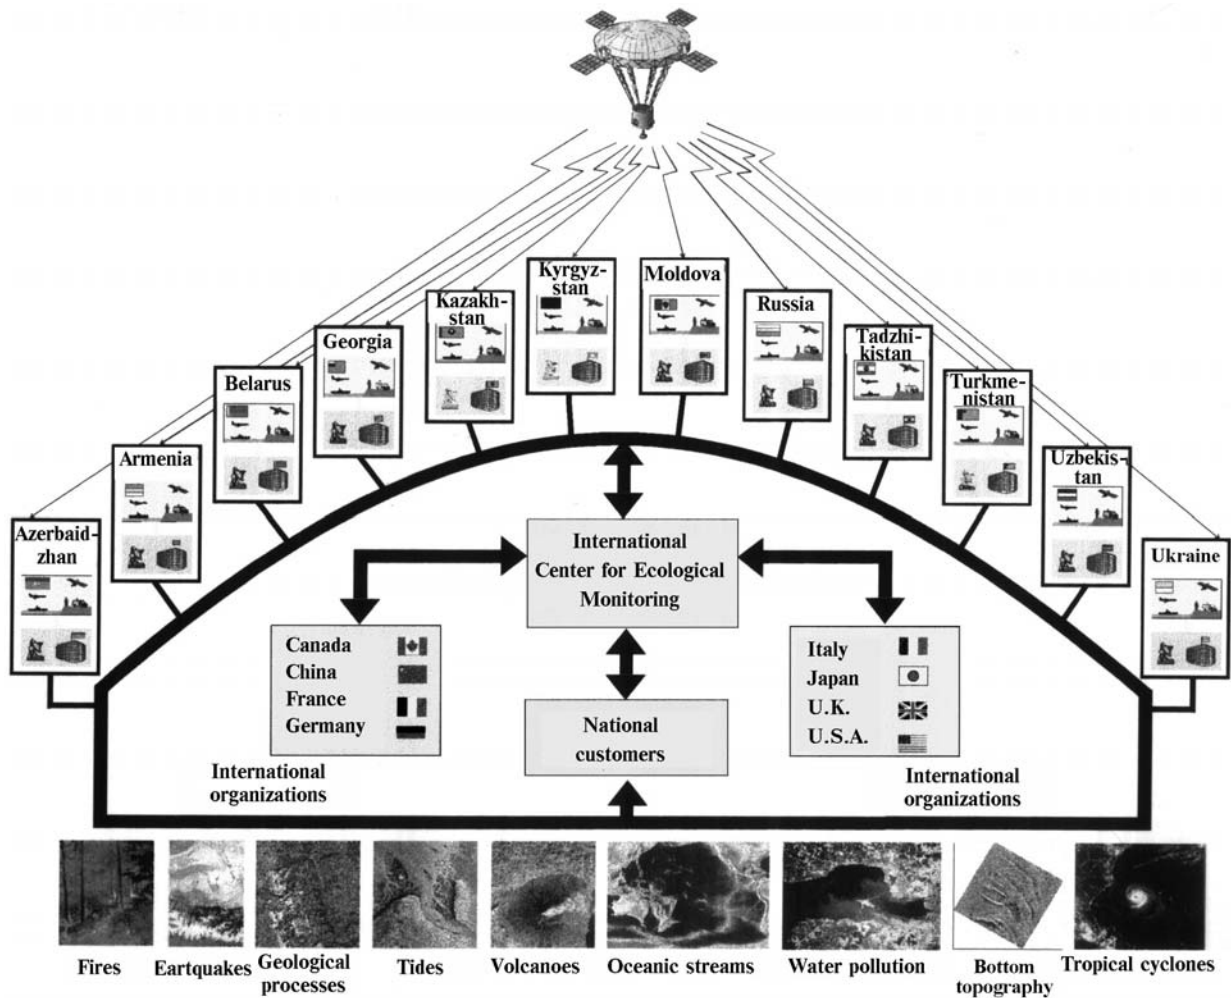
Azerbaidzhan

Armenia

Belarus

Georgia

Kazakhstan

Kyrgyzstan

Moldova

Russia

Tadzhikistan

Turkmenistan

Uzbekistan

Ukraine

International Center for Ecological Monitoring

Canada
China
France
Germany

International organizations

National customers

Italy
Japan
U.K.
U.S.A.

International organizations

Fires

Eartquakes

Geological processes

Tides

Volcanoes

Oceanic streams

Water pollution

Bottom topography

Tropical cyclones